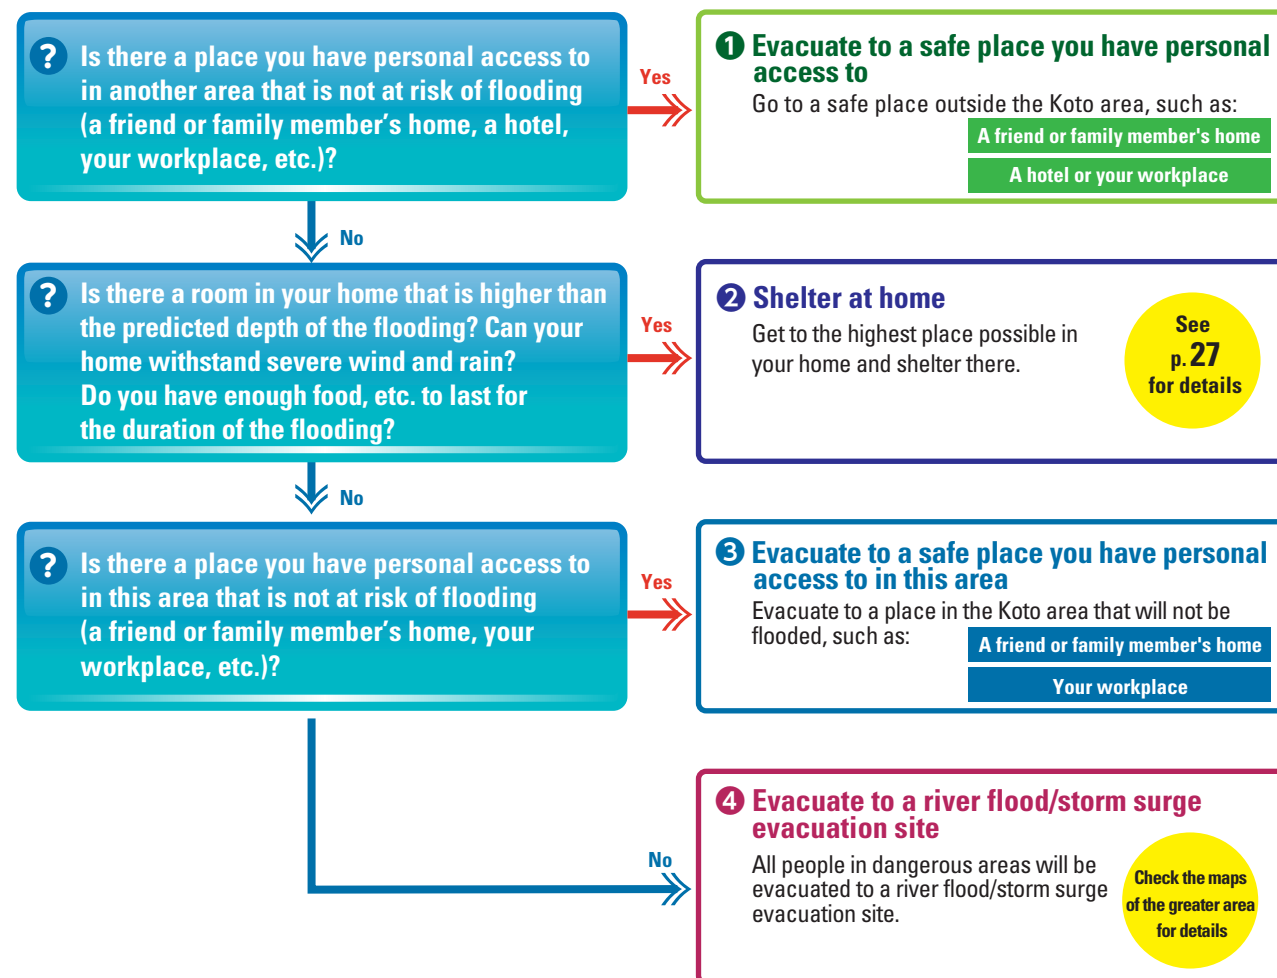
? Is there a place you have personal access to in another area that is not at risk of flooding (a friend or family member's home, a hotel, your workplace, etc.)?

Yes

❶ Evacuate to a safe place you have personal access to

Go to a safe place outside the Koto area, such as:

A friend or family member's home

A hotel or your workplace

No

? Is there a room in your home that is higher than the predicted depth of the flooding? Can your home withstand severe wind and rain? Do you have enough food, etc. to last for the duration of the flooding?

Yes

❷ Shelter at home

Get to the highest place possible in your home and shelter there.

See p. 27 for details

No

? Is there a place you have personal access to in this area that is not at risk of flooding (a friend or family member's home, your workplace, etc.)?

Yes

❸ Evacuate to a safe place you have personal access to in this area

Evacuate to a place in the Koto area that will not be flooded, such as:

A friend or family member's home

Your workplace

No

❹ Evacuate to a river flood/storm surge evacuation site

All people in dangerous areas will be evacuated to a river flood/storm surge evacuation site.

Check the maps of the greater area for details